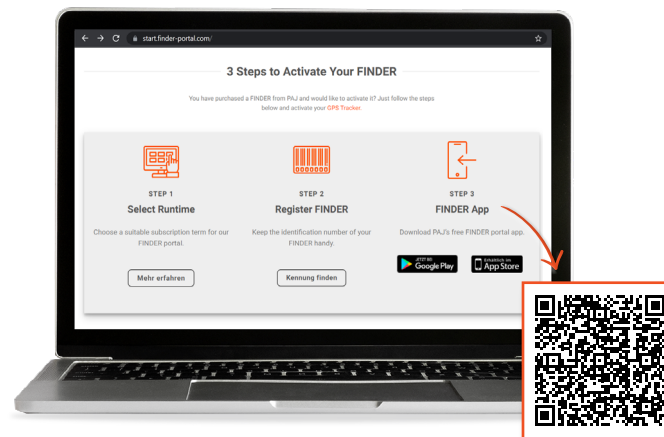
start.finder-portal.com/

3 Steps to Activate Your FINDER

You have purchased a FINDER from PAJ and would like to activate it? Just follow the steps below and activate your GPS Tracker.

STEP 1
Select Runtime
Choose a suitable subscription term for our FINDER portal.
Mehr erfahren

STEP 2
Register FINDER
Keep the identification number of your FINDER handy.
Kennung finden

STEP 3
FINDER App
Download PAJ's free FINDER portal app.
JETZT BEI Google Play
Erhältlich im App Store